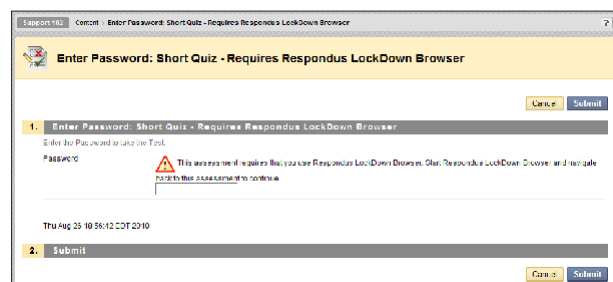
Support 102 Content > Enter Password: Short Quiz - Requires Respondus LockDown Browser

?

Enter Password: Short Quiz - Requires Respondus LockDown Browser

Cancel Submit

1. Enter Password: Short Quiz - Requires Respondus LockDown Browser

Enter the Password to take the Test.

Password

This assessment requires that you use Respondus LockDown Browser. Start Respondus LockDown Browser and navigate back to this assessment to continue.

Thu Aug 26 10:56:12 EDT 2010

2. Submit

Cancel Submit